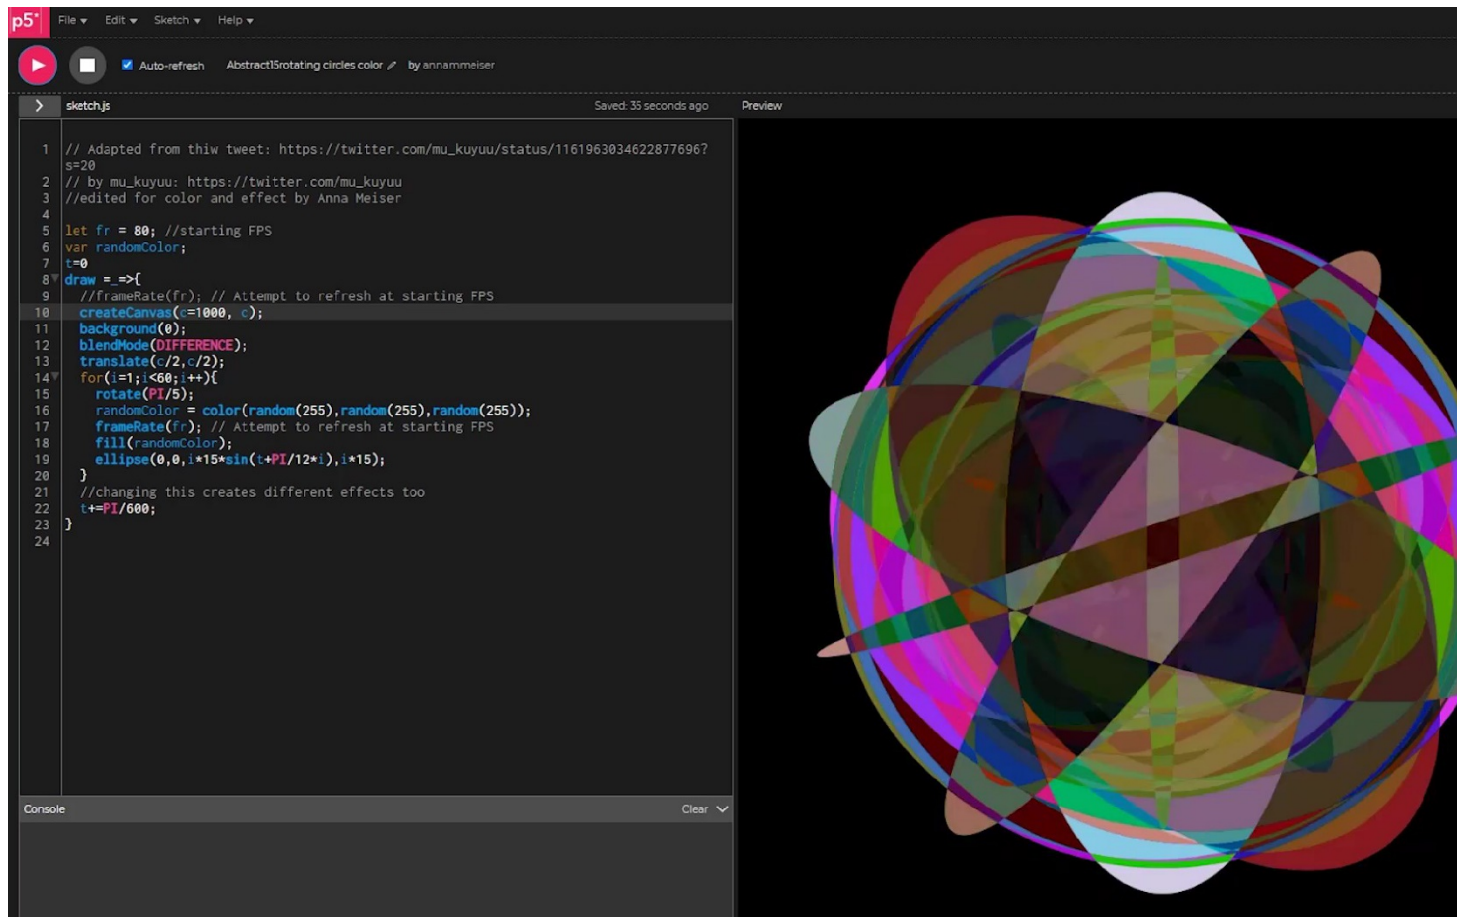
p5* File Edit Sketch Help

Auto-refresh Abstract15rotating circles color by annammeiser

sketch.js Saved: 35 seconds ago Preview

1 // Adapted from thiw tweet: https://twitter.com/mu_kuyuu/status/1161963034622877696?s=20
2 // by mu_kuyuu: https://twitter.com/mu_kuyuu
3 //edited for color and effect by Anna Meiser
4
5 let fr = 80; //starting FPS
6 var randomColor;
7 t=0
8 draw =_=>{
9 //frameRate(fr); // Attempt to refresh at starting FPS
10 createCanvas(c=1000, c);
11 background(0);
12 blendMode(DIFFERENCE);
13 translate(c/2,c/2);
14 for(i=1;i<60;i++){
15 rotate(PI/5);
16 randomColor = color(random(255),random(255),random(255));
17 frameRate(fr); // Attempt to refresh at starting FPS
18 fill(randomColor);
19 ellipse(0,0,i*15*sin(t+PI/12*i),i*15);
20 }
21 //changing this creates different effects too
22 t+=PI/600;
23 }
24

Console Clear